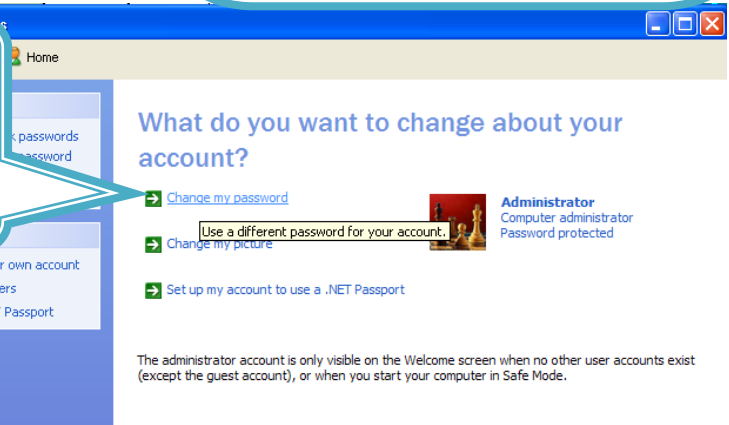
s

Home

k passwords
assword

r own account
ers
Passport

What do you want to change about your account?

Change my password

Use a different password for your account.

Change my picture

Set up my account to use a .NET Passport

Administrator
Computer administrator
Password protected

The administrator account is only visible on the Welcome screen when no other user accounts exist (except the guest account), or when you start your computer in Safe Mode.